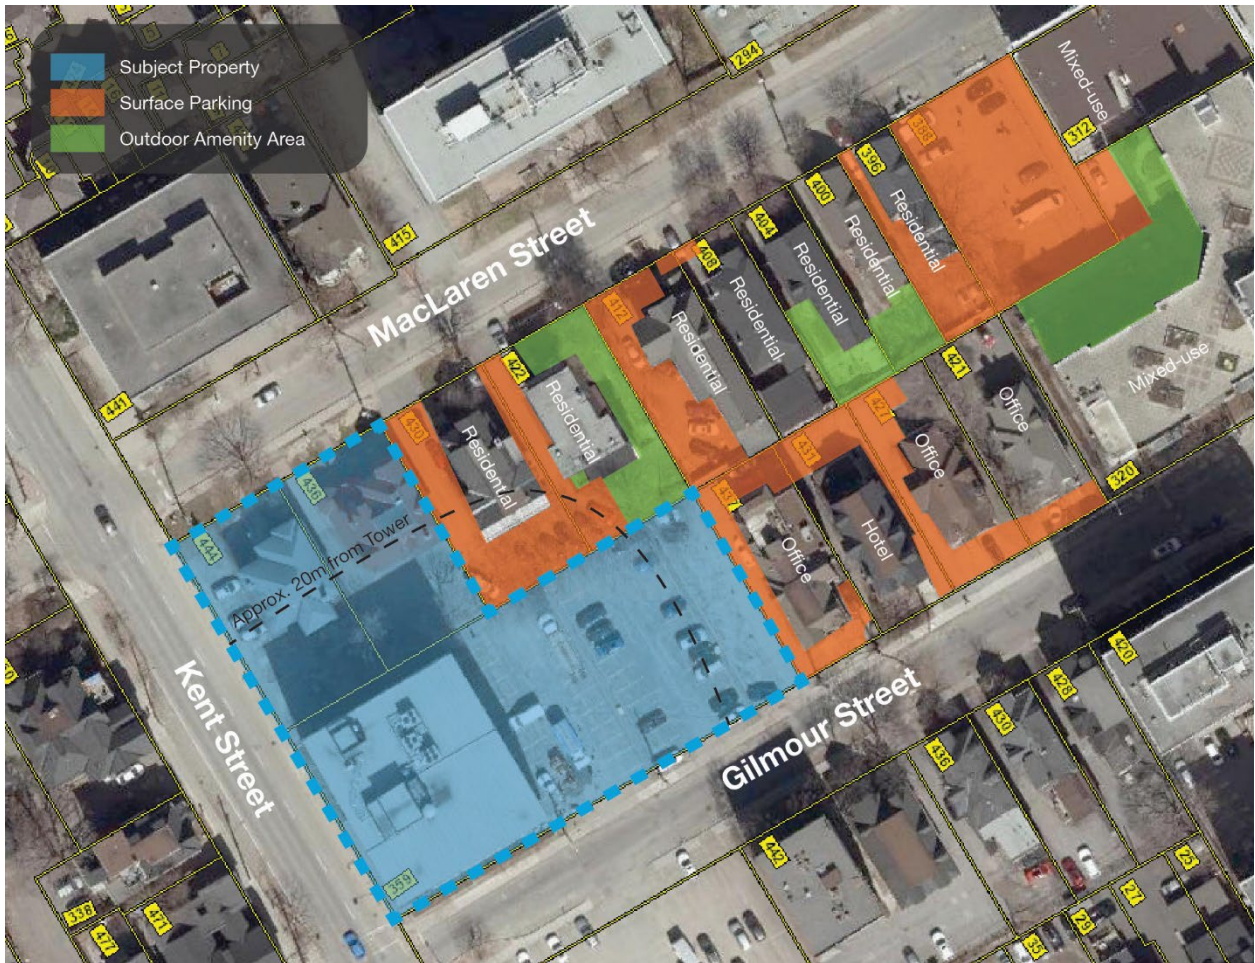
Subject Property
Surface Parking
Outdoor Amenity Area

294
Mixed-use
312
398
396
400
404
408
412
415
422
441
430
436
444
MacLaren Street
Residential
Residential
Residential
Residential
Residential
Residential
Residential
Residential
Mixed-use
421
427
431
437
Office
Office
Office
Hotel
320
Approx. 20m from Tower
Kent Street
Gilmour Street
420
428
430
436
442
359
336
471
477
23
27
29
35